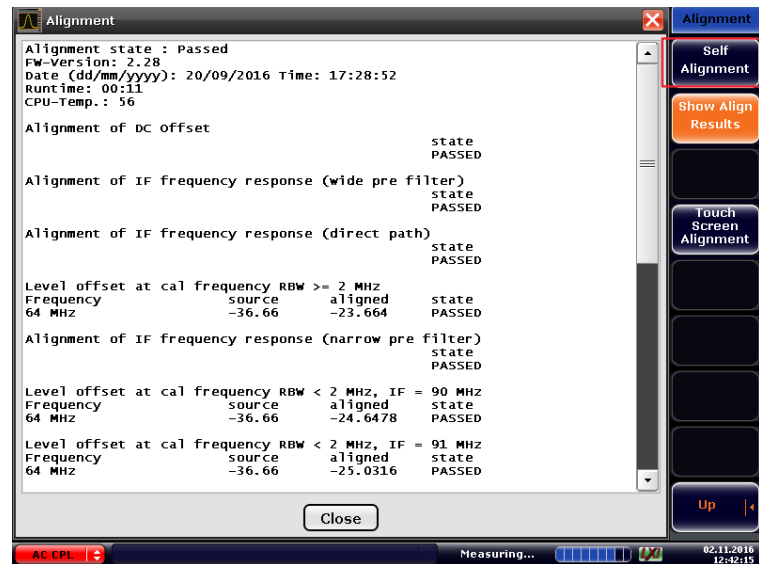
Alignment

Alignment state : Passed
FW-Version: 2.28
Date (dd/mm/yyyy): 20/09/2016 Time: 17:28:52
Runtime: 00:11
CPU-Temp.: 56

Alignment of DC Offset
state
PASSED

Alignment of IF frequency response (wide pre filter)
state
PASSED

Alignment of IF frequency response (direct path)
state
PASSED

Level offset at cal frequency RBW >= 2 MHz

| Frequency | source | aligned | state |
|---|---|---|---|
| 64 MHz | -36.66 | -23.664 | PASSED |

Alignment of IF frequency response (narrow pre filter)
state
PASSED

Level offset at cal frequency RBW < 2 MHz, IF = 90 MHz

| Frequency | source | aligned | state |
|---|---|---|---|
| 64 MHz | -36.66 | -24.6478 | PASSED |

Level offset at cal frequency RBW < 2 MHz, IF = 91 MHz

| Frequency | source | aligned | state |
|---|---|---|---|
| 64 MHz | -36.66 | -25.0316 | PASSED |

Close

Alignment
Self Alignment
Show Align Results
Touch Screen Alignment
Up

AC CPL
Measuring...
02.11.2016
12:42:15